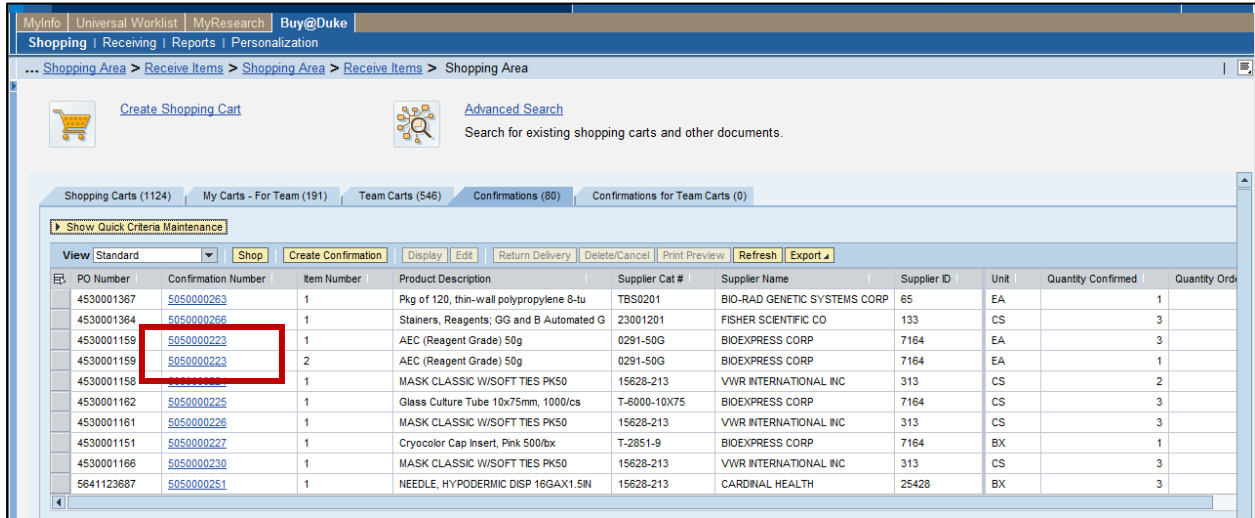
MyInfo | Universal Worklist | MyResearch | Buy@Duke

Shopping | Receiving | Reports | Personalization

... Shopping Area > Receive Items > Shopping Area > Receive Items > Shopping Area

Create Shopping Cart

Advanced Search
Search for existing shopping carts and other documents.

Shopping Carts (1124) | My Carts - For Team (191) | Team Carts (546) | Confirmations (80) | Confirmations for Team Carts (0)

Show Quick Criteria Maintenance

View Standard | Shop | Create Confirmation | Display | Edit | Return Delivery | Delete/Cancel | Print Preview | Refresh | Export

| PO Number | Confirmation Number | Item Number | Product Description | Supplier Cat # | Supplier Name | Supplier ID | Unit | Quantity Confirmed | Quantity Orde |
|---|---|---|---|---|---|---|---|---|---|
| 4530001367 | 5050000263 | 1 | Pkg of 120, thin-wall polypropylene 8-tu | TBS0201 | BIO-RAD GENETIC SYSTEMS CORP | 65 | EA | 1 | |
| 4530001364 | 5050000266 | 1 | Stainers, Reagents; GG and B Automated G | 23001201 | FISHER SCIENTIFIC CO | 133 | CS | 3 | |
| 4530001159 | 5050000223 | 1 | AEC (Reagent Grade) 50g | 0291-50G | BIOEXPRESS CORP | 7164 | EA | 3 | |
| 4530001159 | 5050000223 | 2 | AEC (Reagent Grade) 50g | 0291-50G | BIOEXPRESS CORP | 7164 | EA | 1 | |
| 4530001158 | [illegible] | 1 | MASK CLASSIC W/SOFT TIES PK50 | 15628-213 | VWR INTERNATIONAL INC | 313 | CS | 2 | |
| 4530001162 | 5050000225 | 1 | Glass Culture Tube 10x75mm, 1000/cs | T-6000-10X75 | BIOEXPRESS CORP | 7164 | CS | 3 | |
| 4530001161 | 5050000226 | 1 | MASK CLASSIC W/SOFT TIES PK50 | 15628-213 | VWR INTERNATIONAL INC | 313 | CS | 3 | |
| 4530001151 | 5050000227 | 1 | Cryocolor Cap Insert, Pink 500/bx | T-2851-9 | BIOEXPRESS CORP | 7164 | BX | 1 | |
| 4530001166 | 5050000230 | 1 | MASK CLASSIC W/SOFT TIES PK50 | 15628-213 | VWR INTERNATIONAL INC | 313 | CS | 3 | |
| 5641123687 | 5050000251 | 1 | NEEDLE, HYPODERMIC DISP 16GAX1.5IN | 15628-213 | CARDINAL HEALTH | 25428 | BX | 3 | |